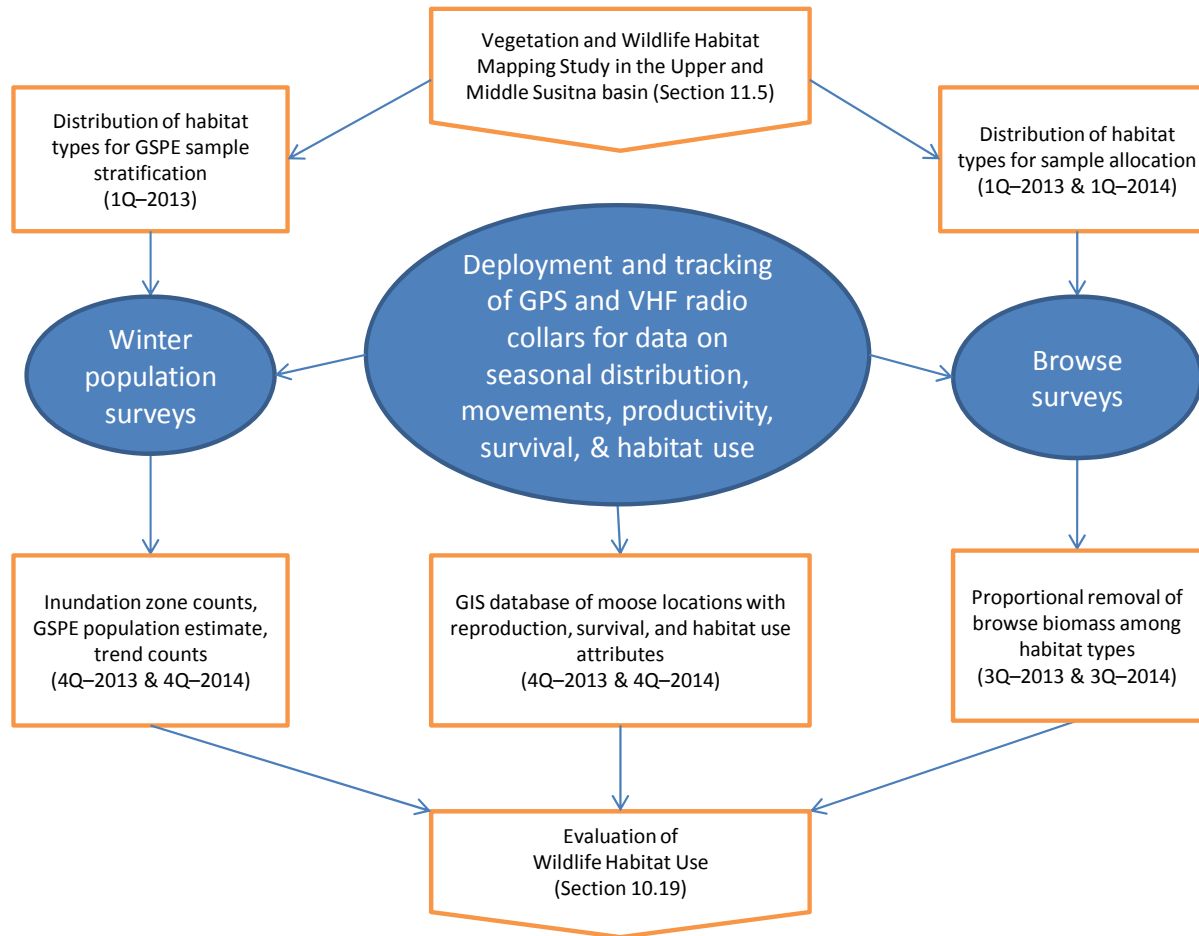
Vegetation and Wildlife Habitat Mapping Study in the Upper and Middle Susitna basin (Section 11.5)

Distribution of habitat types for GSPE sample stratification (1Q–2013)

Distribution of habitat types for sample allocation (1Q–2013 & 1Q–2014)

Winter population surveys

Deployment and tracking of GPS and VHF radio collars for data on seasonal distribution, movements, productivity, survival, & habitat use

Browse surveys

Inundation zone counts, GSPE population estimate, trend counts (4Q–2013 & 4Q–2014)

GIS database of moose locations with reproduction, survival, and habitat use attributes (4Q–2013 & 4Q–2014)

Proportional removal of browse biomass among habitat types (3Q–2013 & 3Q–2014)

Evaluation of Wildlife Habitat Use (Section 10.19)